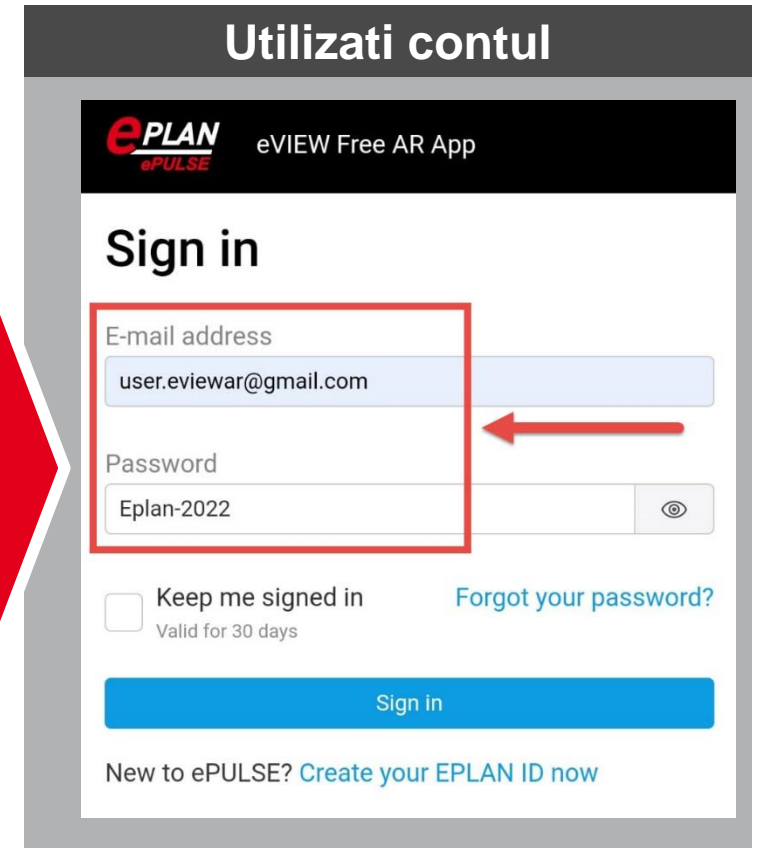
Utilizati contul

EPLAN ePULSE eVIEW Free AR App

Sign in

E-mail address
user.eviewar@gmail.com

Password
Eplan-2022

Keep me signed in
Valid for 30 days

Forgot your password?

Sign in

New to ePULSE? Create your EPLAN ID now